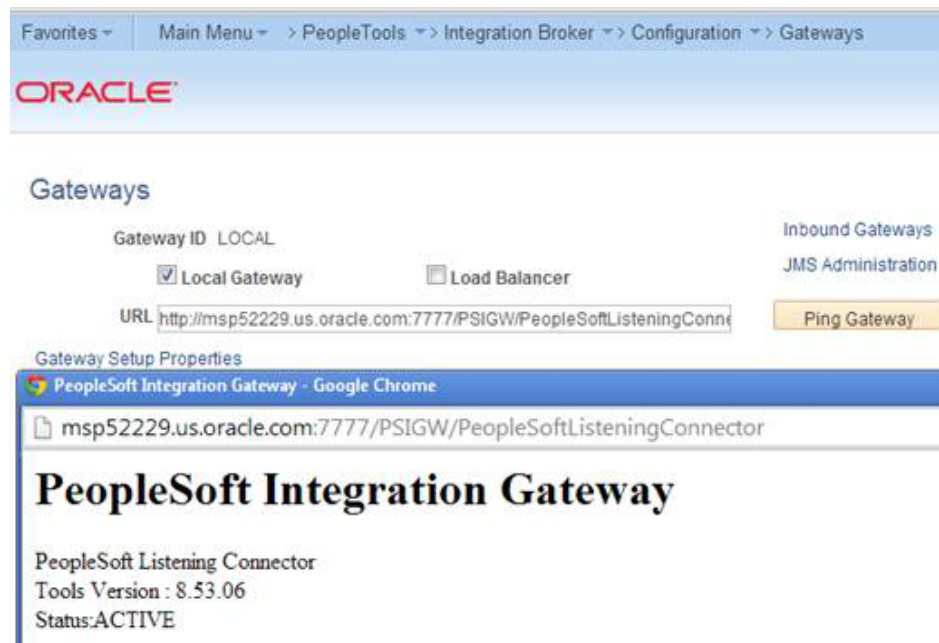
Favorites ▾ Main Menu ▾ > PeopleTools ▾ > Integration Broker ▾ > Configuration ▾ > Gateways

ORACLE

Gateways

Gateway ID LOCAL

Inbound Gateways

JMS Administration

☑ Local Gateway

☐ Load Balancer

URL http://msp52229.us.oracle.com:7777/PSIGW/PeopleSoftListeningConn

Ping Gateway

Gateway Setup Properties

PeopleSoft Integration Gateway - Google Chrome

msp52229.us.oracle.com:7777/PSIGW/PeopleSoftListeningConnector

PeopleSoft Integration Gateway

PeopleSoft Listening Connector
Tools Version : 8.53.06
Status:ACTIVE